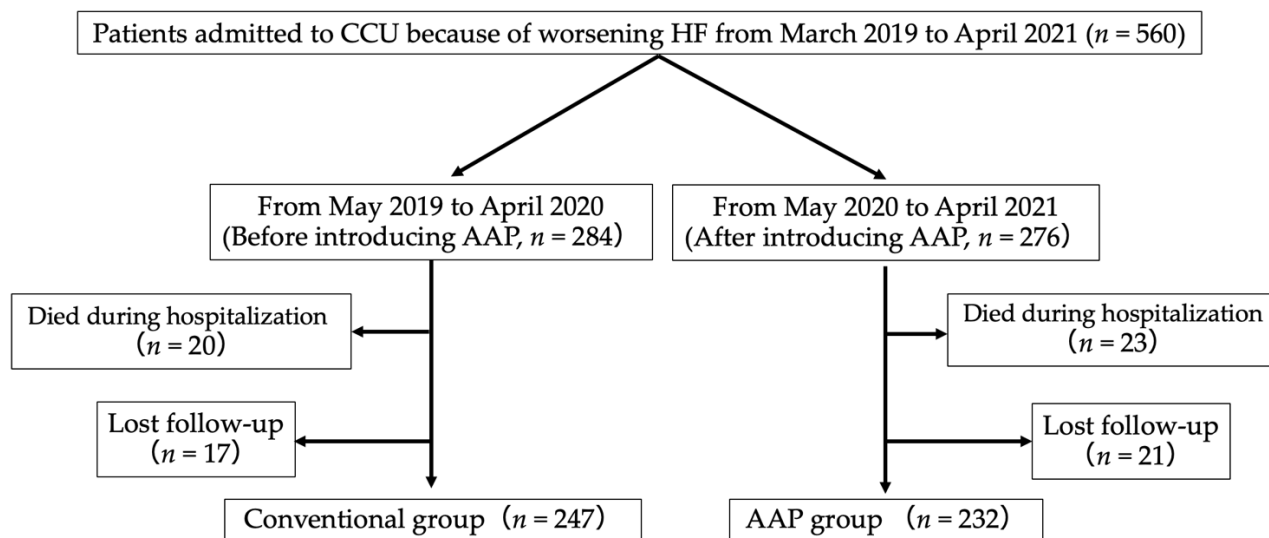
Patients admitted to CCU because of worsening HF from March 2019 to April 2021 ($n$ = 560)

From May 2019 to April 2020 (Before introducing AAP, $n$ = 284)

From May 2020 to April 2021 (After introducing AAP, $n$ = 276)

Died during hospitalization ($n$ = 20)

Died during hospitalization ($n$ = 23)

Lost follow-up ($n$ = 17)

Lost follow-up ($n$ = 21)

Conventional group ($n$ = 247)

AAP group ($n$ = 232)